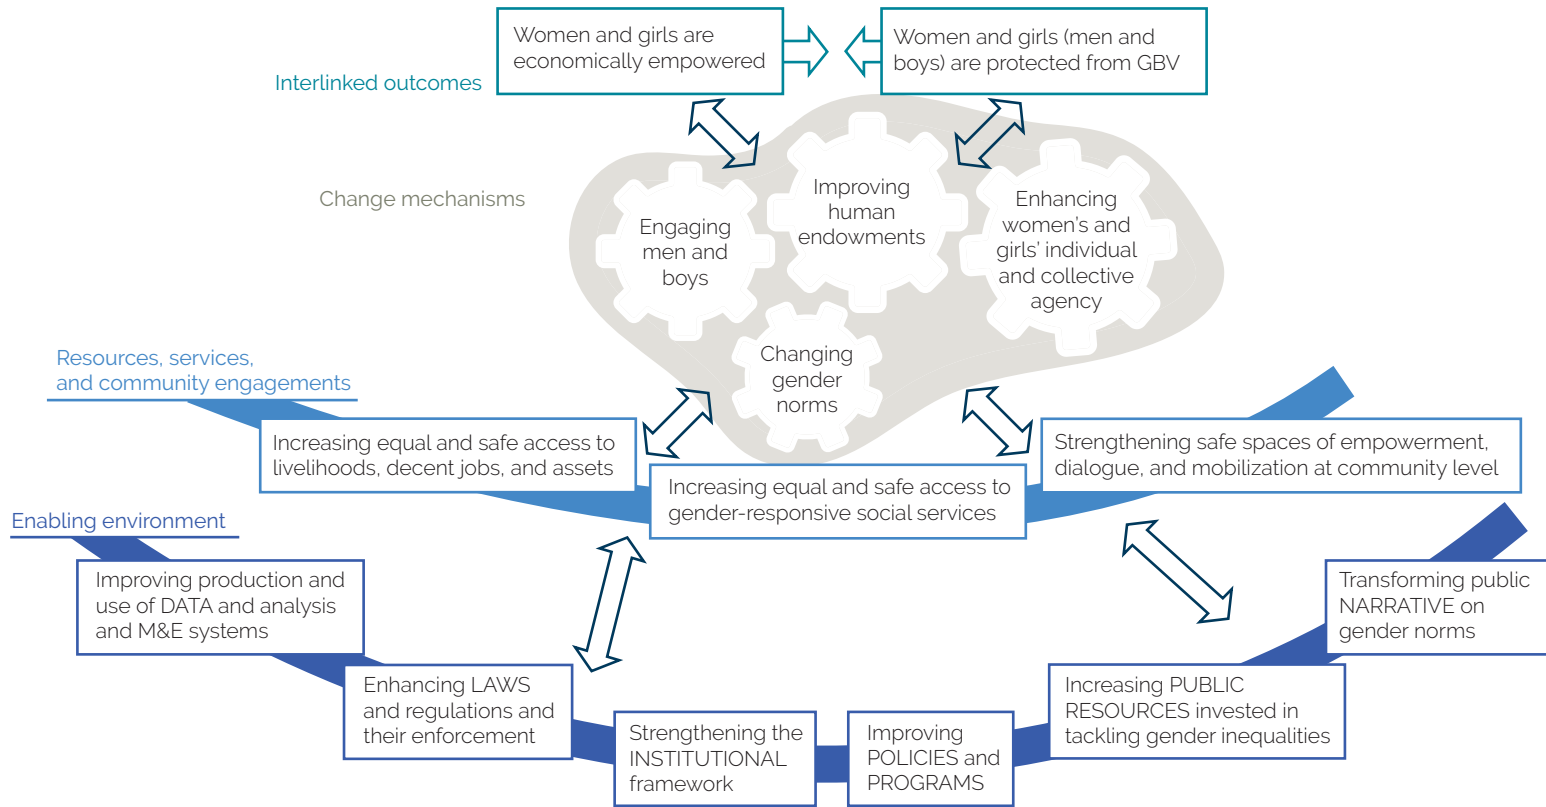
Interlinked outcomes

Women and girls are economically empowered

Women and girls (men and boys) are protected from GBV

Change mechanisms

Engaging men and boys

Improving human endowments

Enhancing women's and girls' individual and collective agency

Changing gender norms

Resources, services, and community engagements

Increasing equal and safe access to livelihoods, decent jobs, and assets

Increasing equal and safe access to gender-responsive social services

Strengthening safe spaces of empowerment, dialogue, and mobilization at community level

Enabling environment

Improving production and use of DATA and analysis and M&E systems

Enhancing LAWS and regulations and their enforcement

Strengthening the INSTITUTIONAL framework

Improving POLICIES and PROGRAMS

Increasing PUBLIC RESOURCES invested in tackling gender inequalities

Transforming public NARRATIVE on gender norms